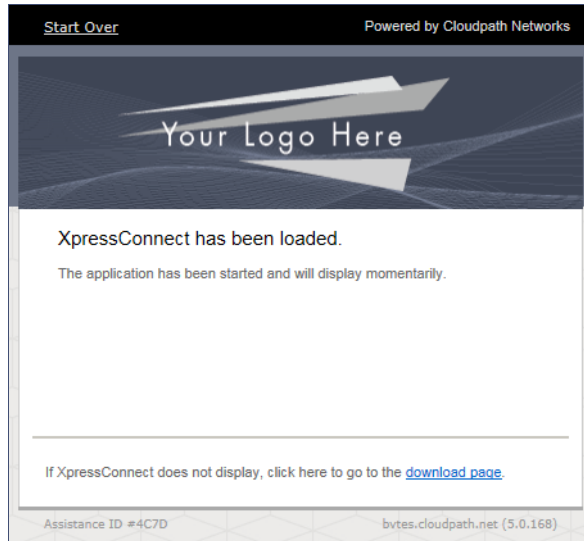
Start Over

Powered by Cloudpath Networks

Your Logo Here

XpressConnect has been loaded.

The application has been started and will display momentarily.

If XpressConnect does not display, click here to go to the download page.

Assistance ID #4C7D

bvtes.cloudpath.net (5.0.168)